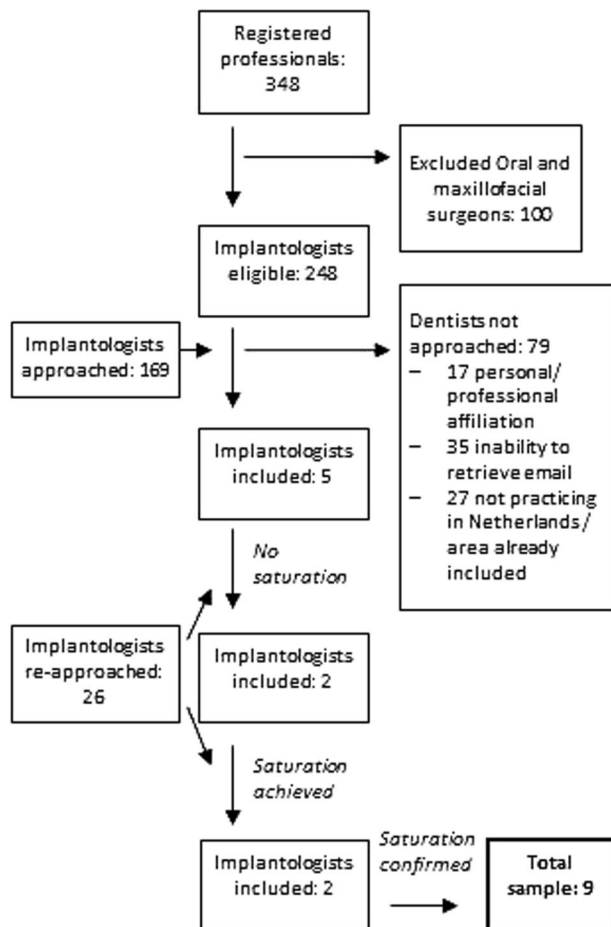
Registered professionals: 348

Excluded Oral and maxillofacial surgeons: 100

Implantologists eligible: 248

Implantologists approached: 169

Dentists not approached: 79
– 17 personal/ professional affiliation
– 35 inability to retrieve email
– 27 not practicing in Netherlands/ area already included

Implantologists included: 5

No saturation

Implantologists re-approached: 26

Implantologists included: 2

Saturation achieved

Implantologists included: 2

Saturation confirmed

Total sample: 9